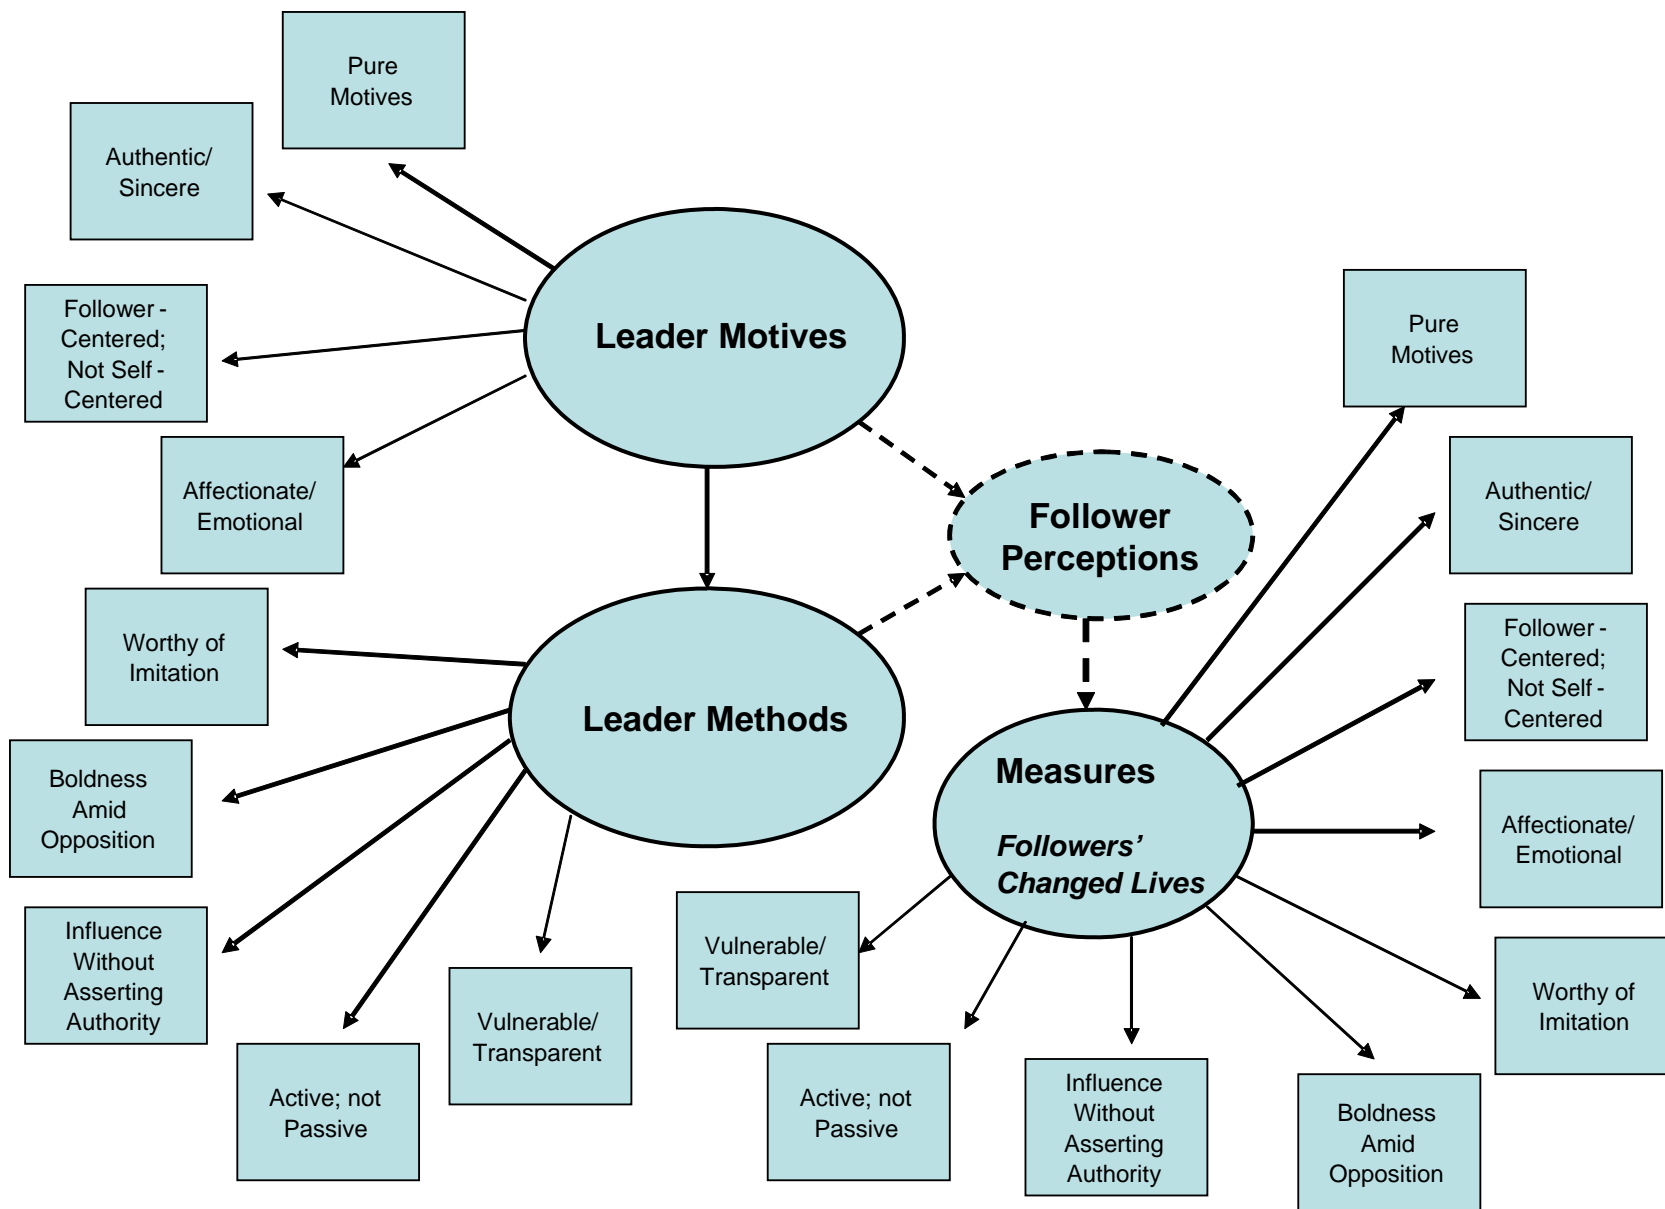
Pure Motives

Authentic/ Sincere

Leader Motives

Follower - Centered; Not Self - Centered

Affectionate/ Emotional

Follower Perceptions

Pure Motives

Authentic/ Sincere

Worthy of Imitation

Leader Methods

Follower - Centered; Not Self - Centered

Boldness Amid Opposition

Measures

*Followers' Changed Lives*

Affectionate/ Emotional

Influence Without Asserting Authority

Vulnerable/ Transparent

Vulnerable/ Transparent

Worthy of Imitation

Active; not Passive

Active; not Passive

Influence Without Asserting Authority

Boldness Amid Opposition